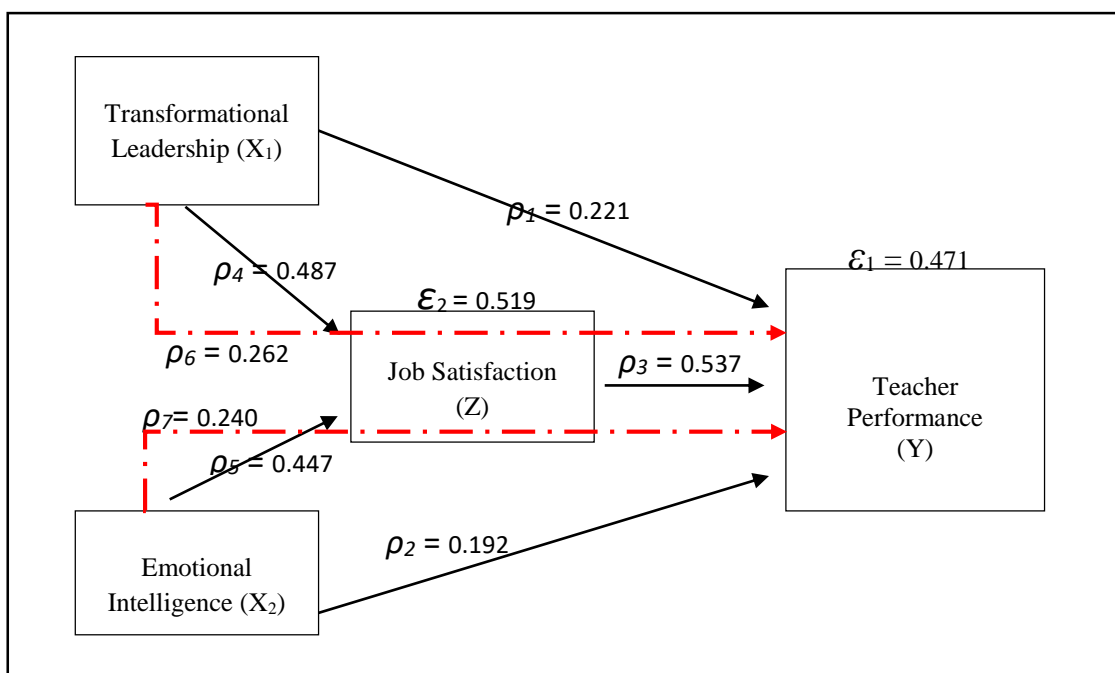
Transformational Leadership ($X_1$)

$\rho_1$ = 0.221

$\varepsilon_1$ = 0.471

$\rho_4$ = 0.487

$\varepsilon_2$ = 0.519

$\rho_6$ = 0.262

Job Satisfaction (Z)

$\rho_3$ = 0.537

Teacher Performance (Y)

$\rho_7$= 0.240

$\rho_5$ = 0.447

$\rho_2$ = 0.192

Emotional Intelligence ($X_2$)